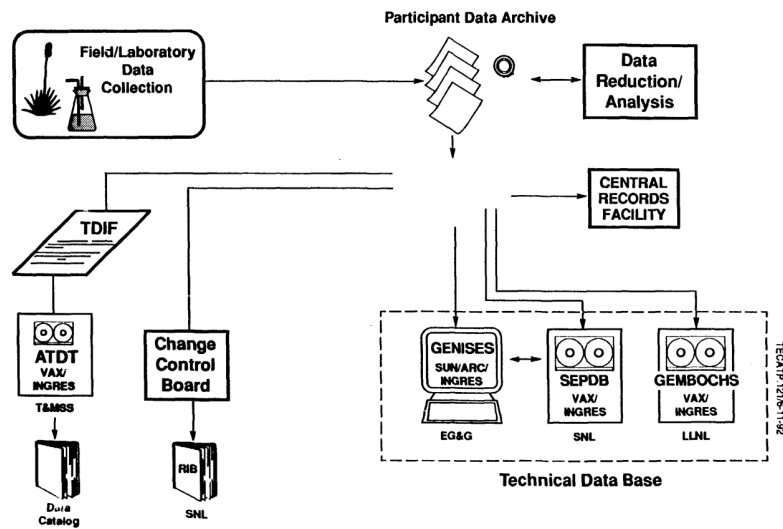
Participant Data Archive

Field/Laboratory Data Collection

Data Reduction/ Analysis

CENTRAL RECORDS FACILITY

TDIF

ATDT
VAX/ INGRES
T&MSS

Data Catalog

Change Control Board

RIB

SNL

GENISES
SUN/ARC/ INGRES
EG&G

SEPDB
VAX/ INGRES
SNL

GEMBOCHS
VAX/ INGRES
LLNL

Technical Data Base

TECATP.121/6-11-92